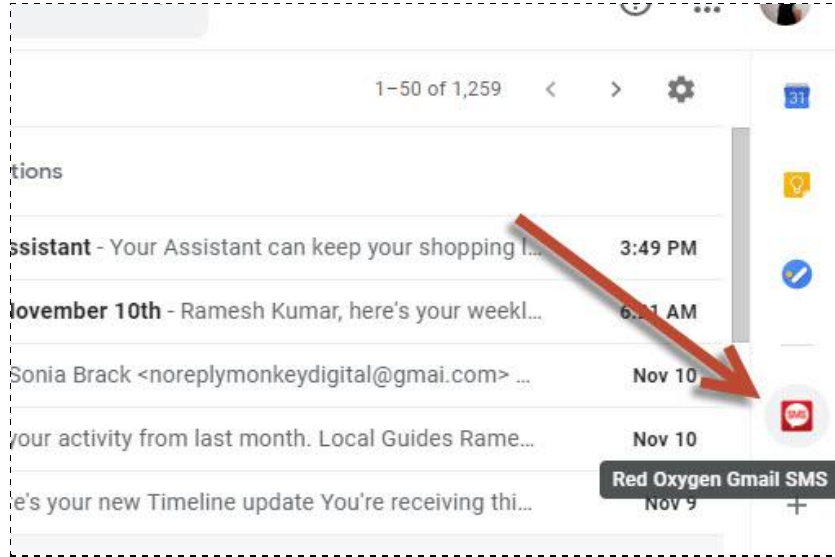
1–50 of 1,259

31

tions

ssistant - Your Assistant can keep your shopping l... 3:49 PM

lovember 10th - Ramesh Kumar, here's your weekl... 6:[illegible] AM

Sonia Brack <noreplymonkeydigital@gmai.com> ... Nov 10

your activity from last month. Local Guides Rame... Nov 10

e's your new Timeline update You're receiving thi... Nov 9

SMS

Red Oxygen Gmail SMS

+